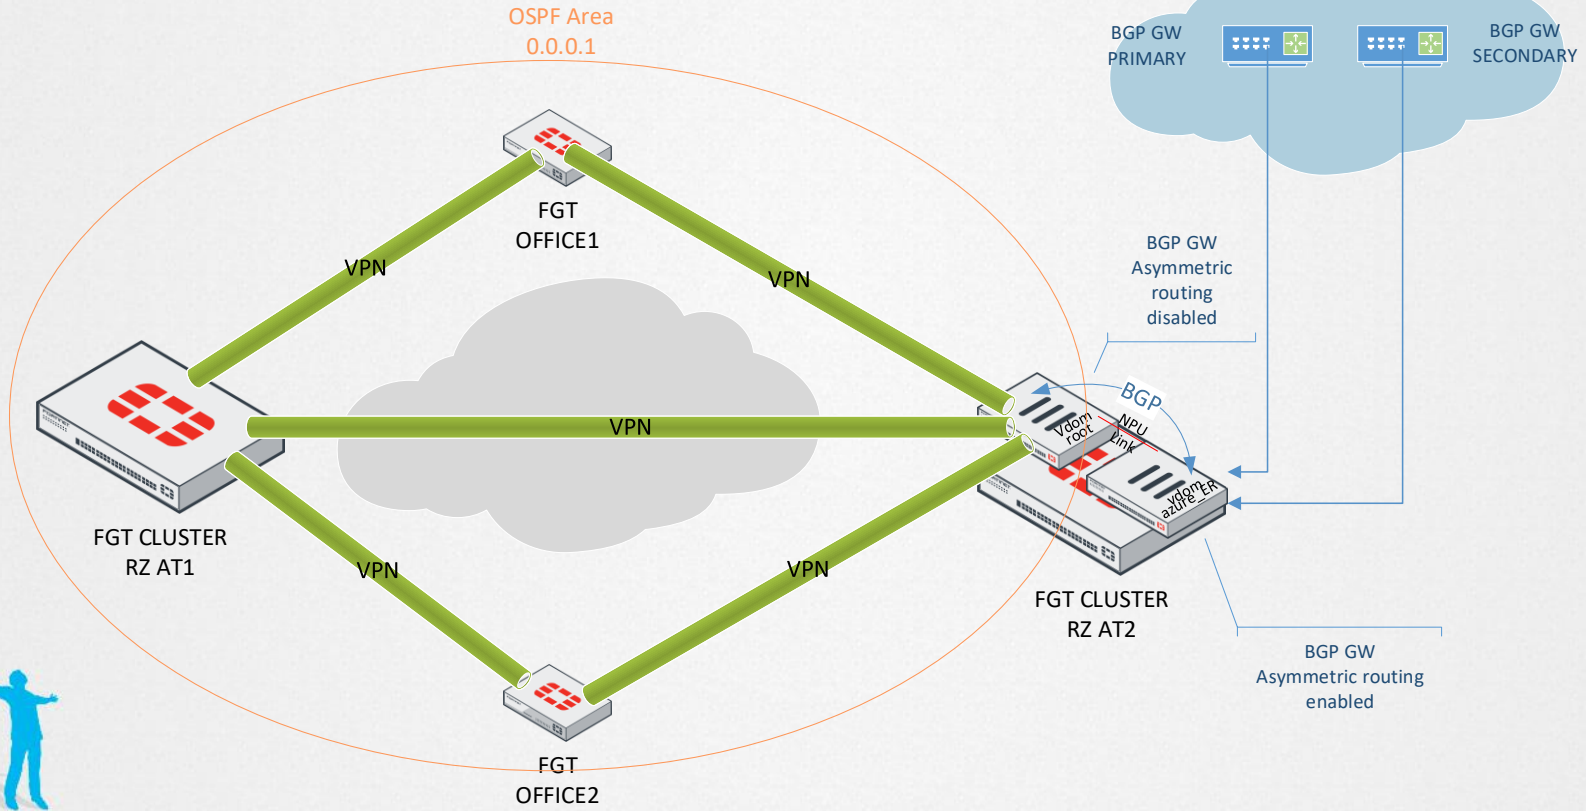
OSPF Area
0.0.0.1

BGP GW
PRIMARY

BGP GW
SECONDARY

FGT
OFFICE1

VPN

VPN

BGP GW
Asymmetric
routing
disabled

BGP

Vdom
root

NPU
Link

vdom
azure_ER

VPN

FGT CLUSTER
RZ AT1

VPN

VPN

FGT CLUSTER
RZ AT2

BGP GW
Asymmetric routing
enabled

FGT
OFFICE2